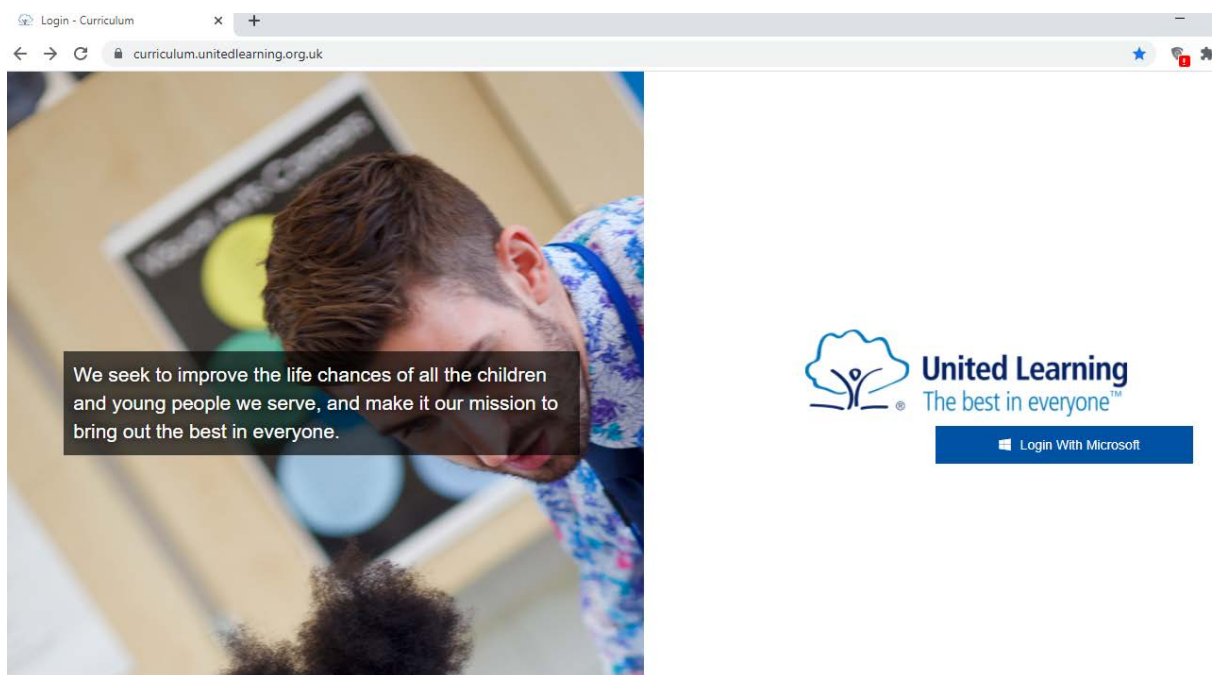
Login - Curriculum
curriculum.unitedlearning.org.uk

We seek to improve the life chances of all the children and young people we serve, and make it our mission to bring out the best in everyone.

United Learning
The best in everyone™

Login With Microsoft